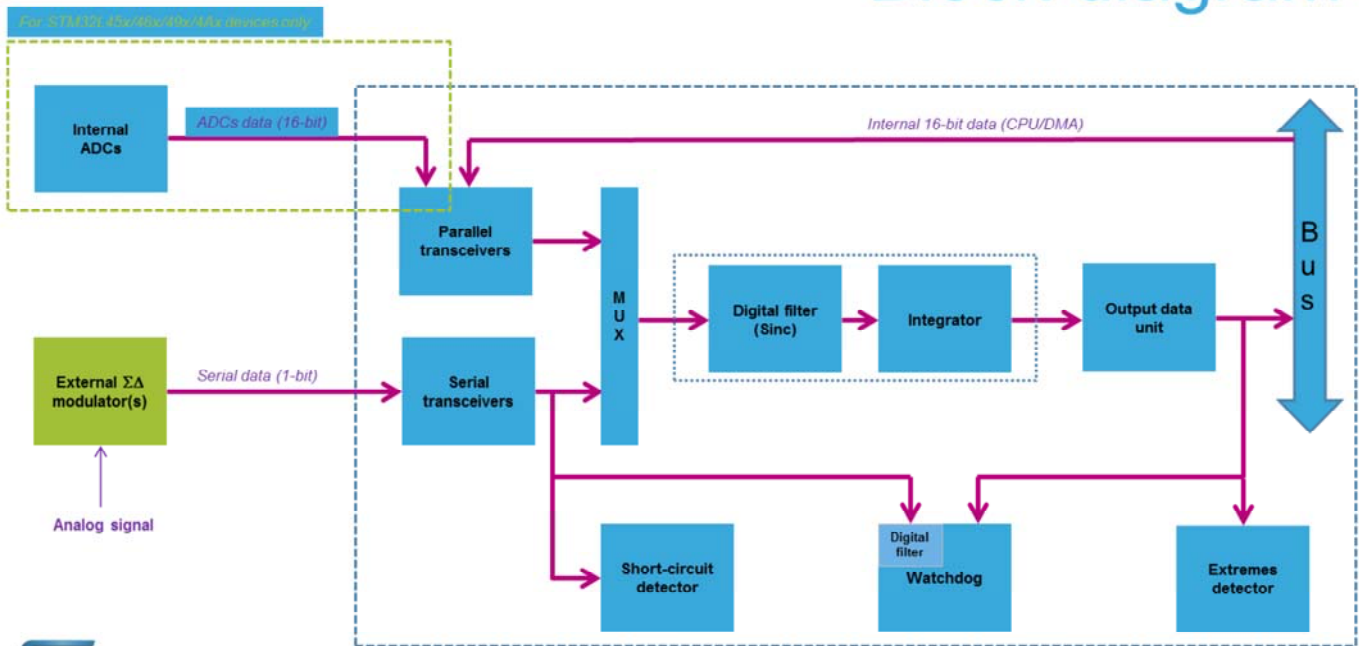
For STM32L45x/46x/49x/4Ax devices only

Internal ADCs

ADCs data (16-bit)

Internal 16-bit data (CPU/DMA)

Parallel transceivers

M U X

Digital filter (Sinc)

Integrator

Output data unit

B u s

External ΣΔ modulator(s)

Serial data (1-bit)

Serial transceivers

Analog signal

Short-circuit detector

Digital filter

Watchdog

Extremes detector